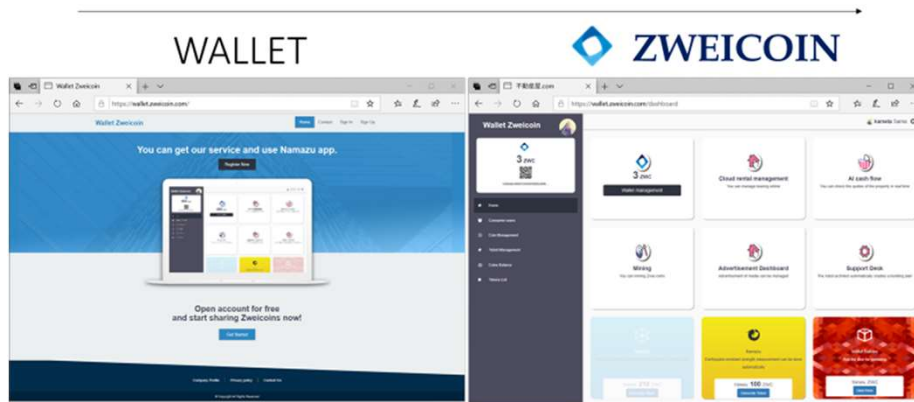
WALLET

ZWEICOIN

Wallet Zweicoin

https://wallet.zweicoin.com/

Wallet Zweicoin

Home Contact Sign In Sign Up

You can get our service and use Namazu app.

Register Now

Open account for free
and start sharing Zweicoins now!

Get Started

Company Profile Privacy policy Contact Us

不動産屋.com

https://wallet.zweicoin.com/dashboard

Wallet Zweicoin

3 ZWC

Home

Wallet management

3 ZWC

Wallet management

Cloud rental management

You can manage leasing online

AI cash flow

Mining

Advertisement Dashboard

Support Desk

Namazu

Balance: 100 ZWC

Balance: ZWC

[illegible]